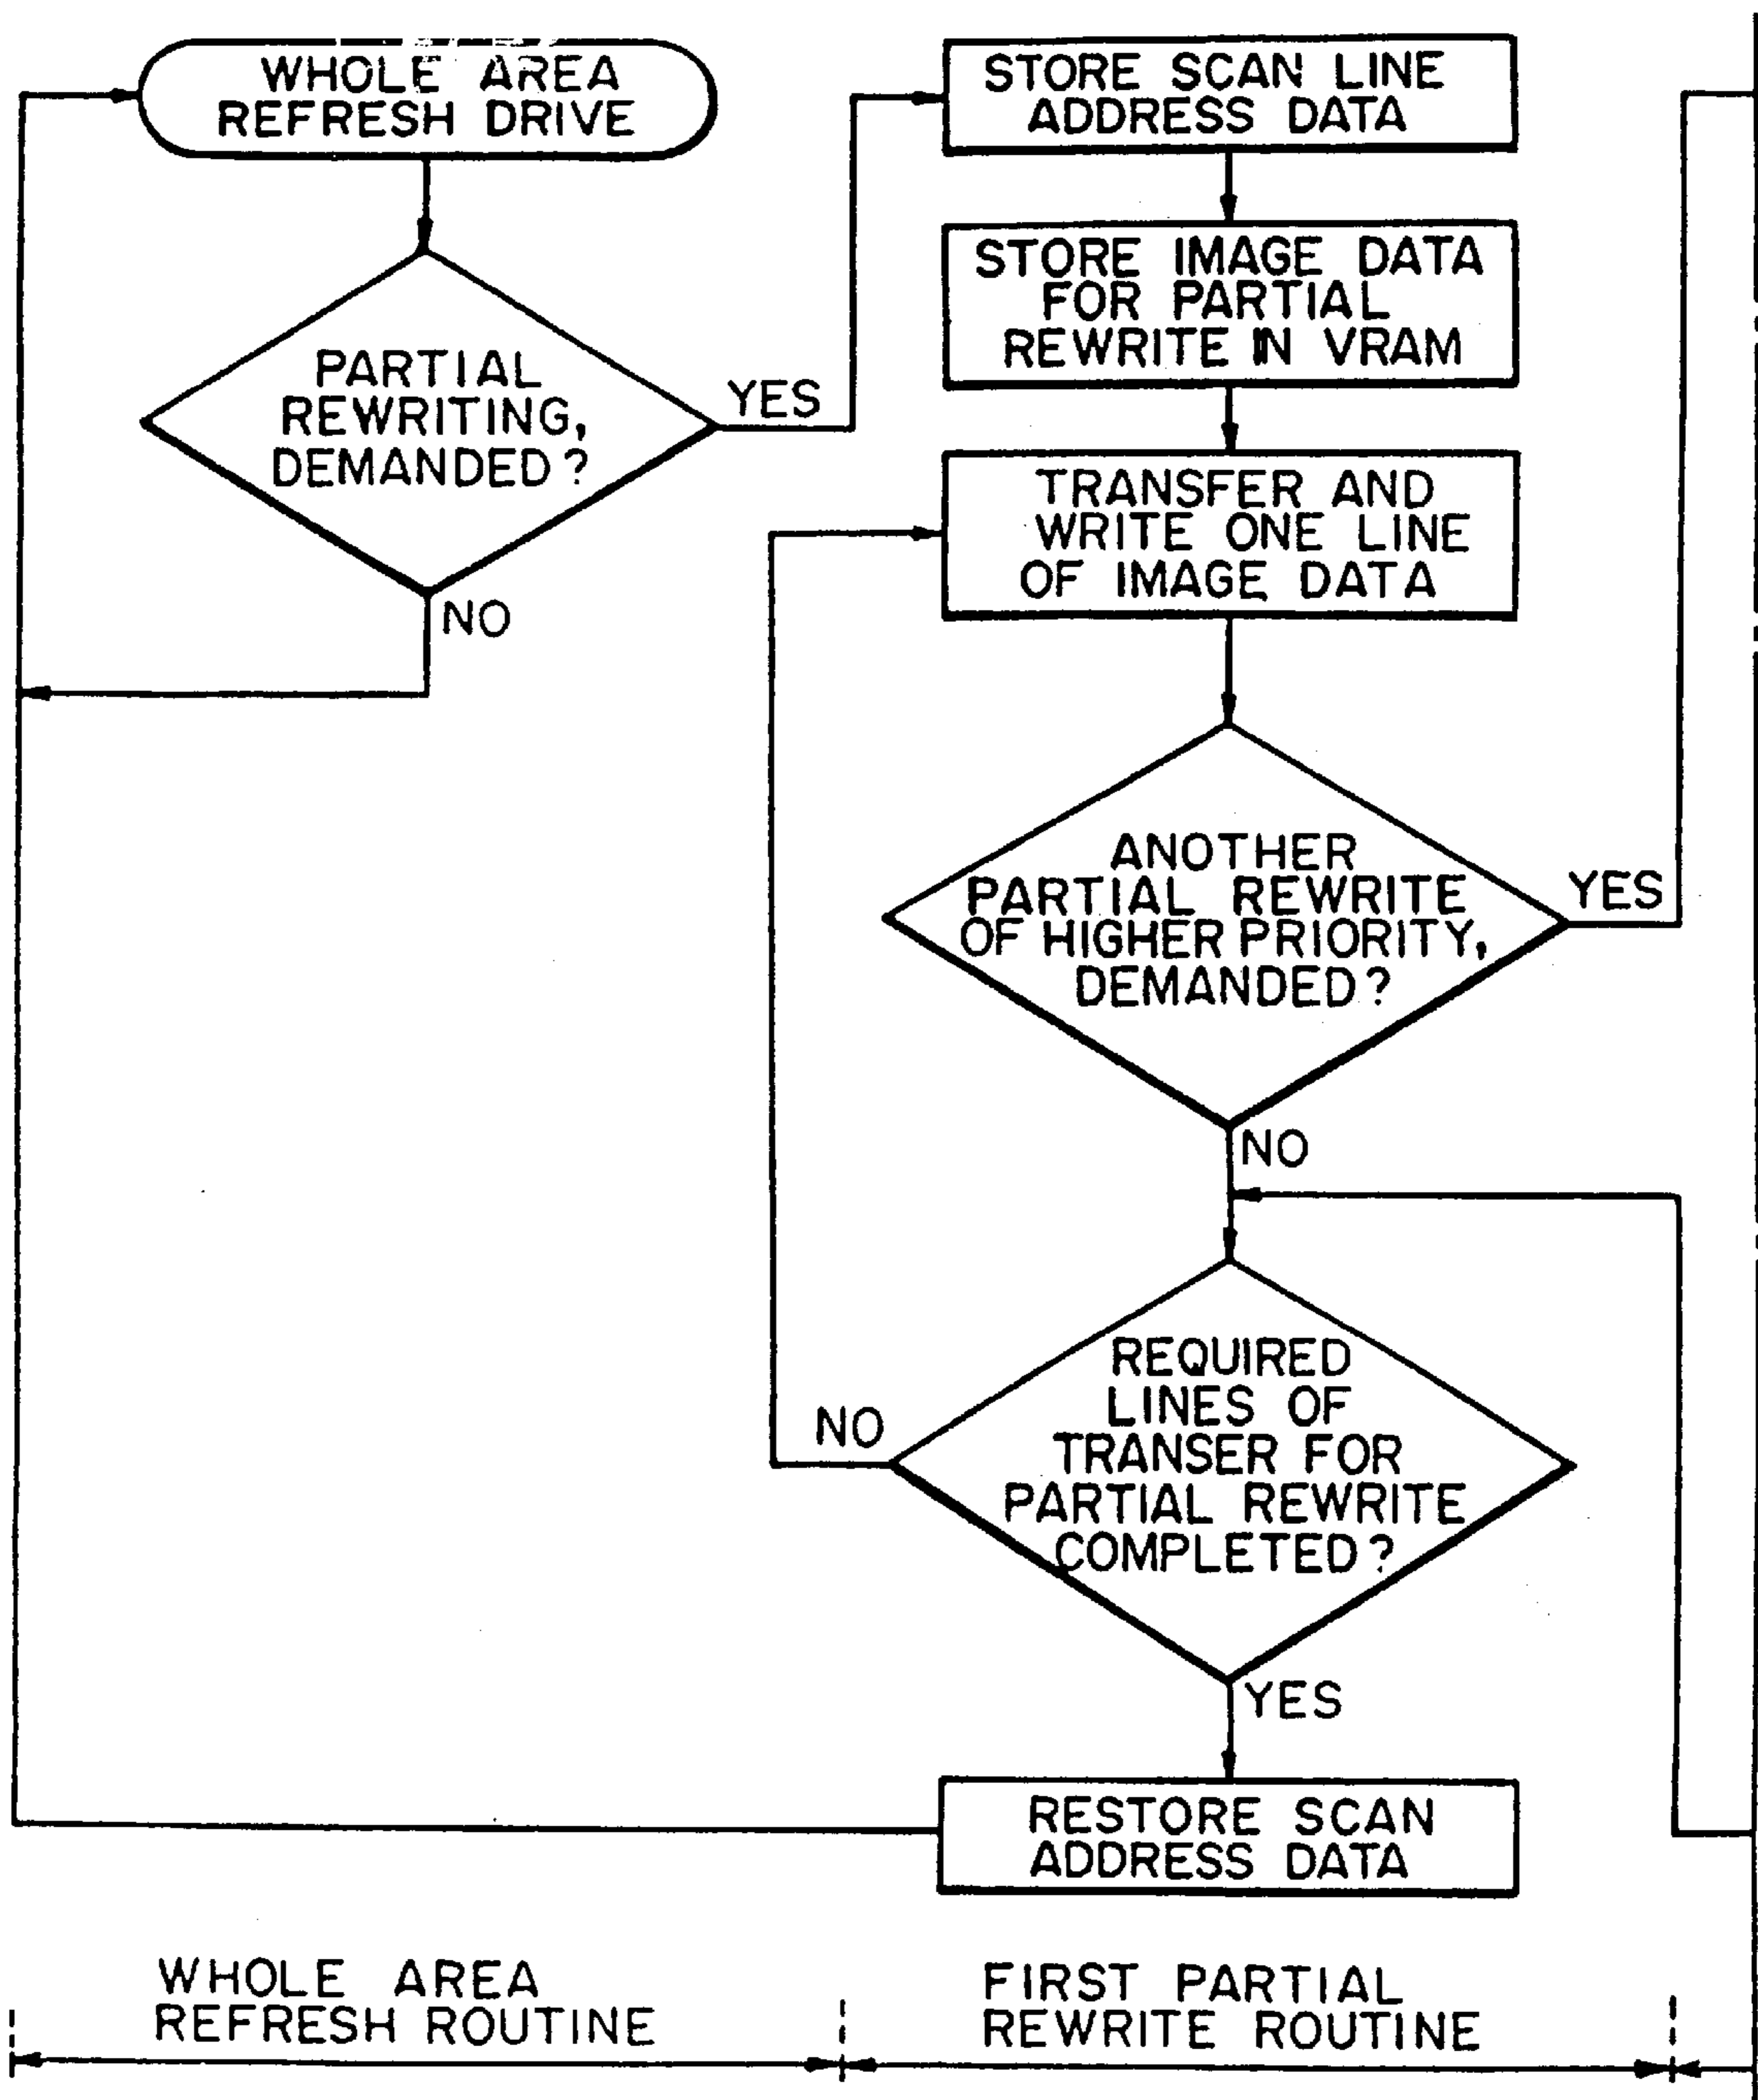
WHOLE AREA REFRESH DRIVE

PARTIAL REWRITING, DEMANDED?

YES

NO

STORE SCAN LINE ADDRESS DATA

STORE IMAGE DATA FOR PARTIAL REWRITE IN VRAM

TRANSFER AND WRITE ONE LINE OF IMAGE DATA

ANOTHER PARTIAL REWRITE OF HIGHER PRIORITY, DEMANDED?

YES

NO

REQUIRED LINES OF TRANSER FOR PARTIAL REWRITE COMPLETED?

NO

YES

RESTORE SCAN ADDRESS DATA

WHOLE AREA REFRESH ROUTINE

FIRST PARTIAL REWRITE ROUTINE